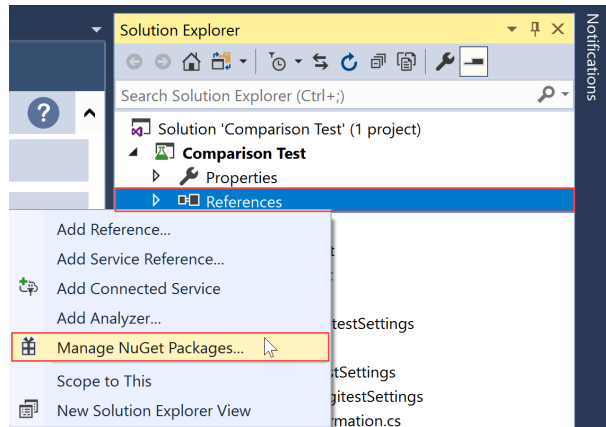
Solution Explorer

Notifications

Search Solution Explorer (Ctrl+;)

Solution 'Comparison Test' (1 project)

Comparison Test

Properties

References

Add Reference...

Add Service Reference...

Add Connected Service

Add Analyzer...

Manage NuGet Packages...

Scope to This

New Solution Explorer View

t

testSettings

stSettings

gitestSettings

mation.cs